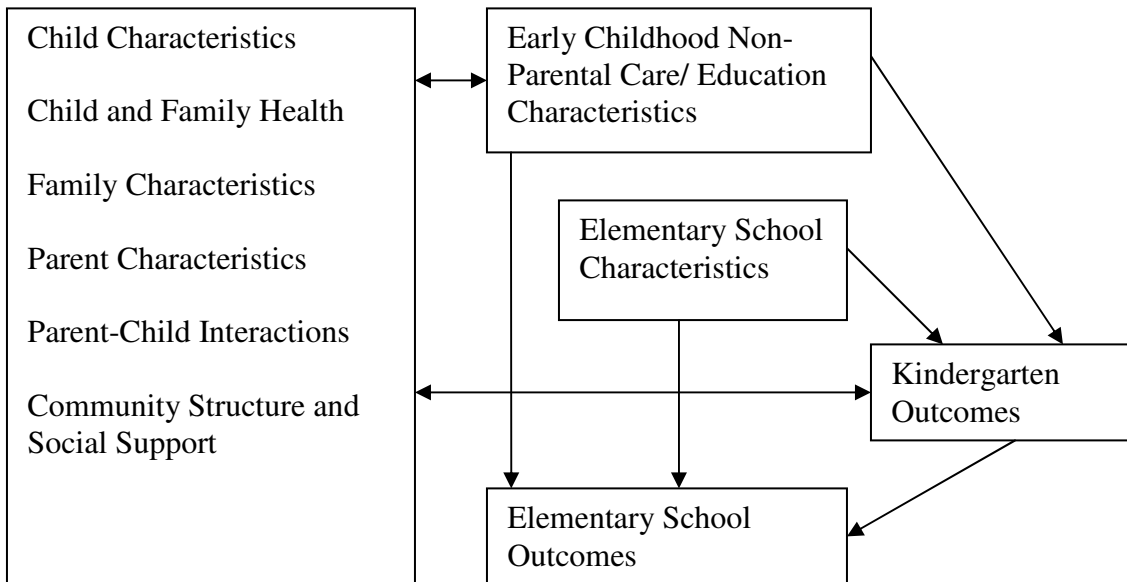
Child Characteristics

Child and Family Health

Family Characteristics

Parent Characteristics

Parent-Child Interactions

Community Structure and Social Support

Early Childhood Non-Parental Care/ Education Characteristics

Elementary School Characteristics

Kindergarten Outcomes

Elementary School Outcomes